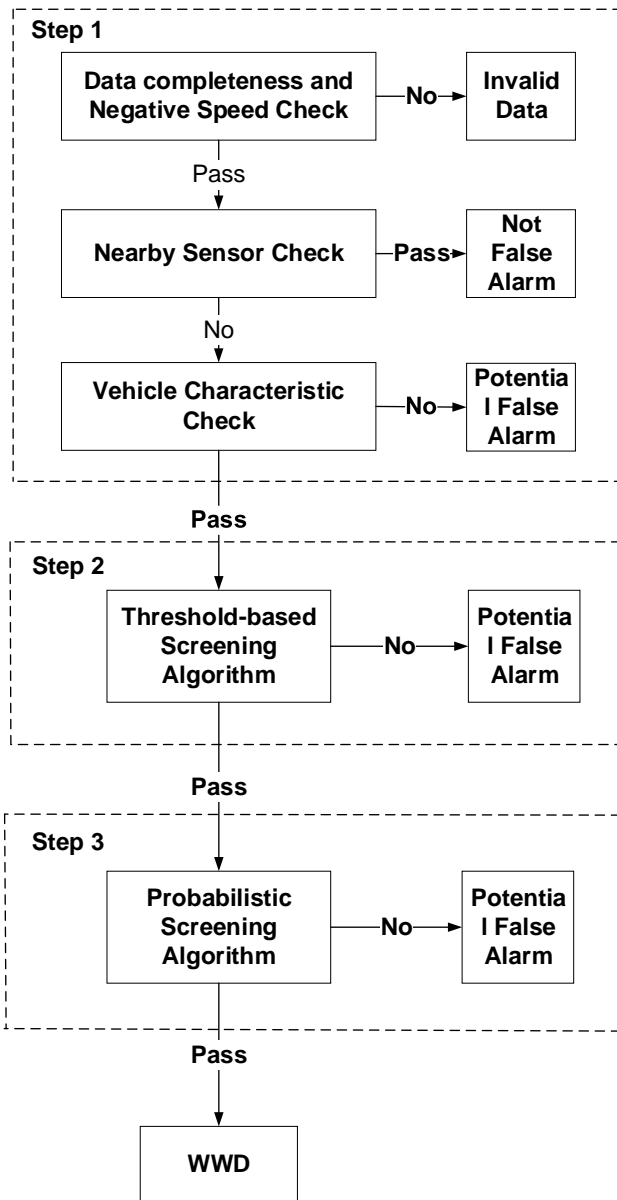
Step 1

Data completeness and Negative Speed Check

No

Invalid Data

Pass

Nearby Sensor Check

Pass

Not False Alarm

No

Vehicle Characteristic Check

No

Potentia l False Alarm

Pass

Step 2

Threshold-based Screening Algorithm

No

Potentia l False Alarm

Pass

Step 3

Probabilistic Screening Algorithm

No

Potentia l False Alarm

Pass

WWD